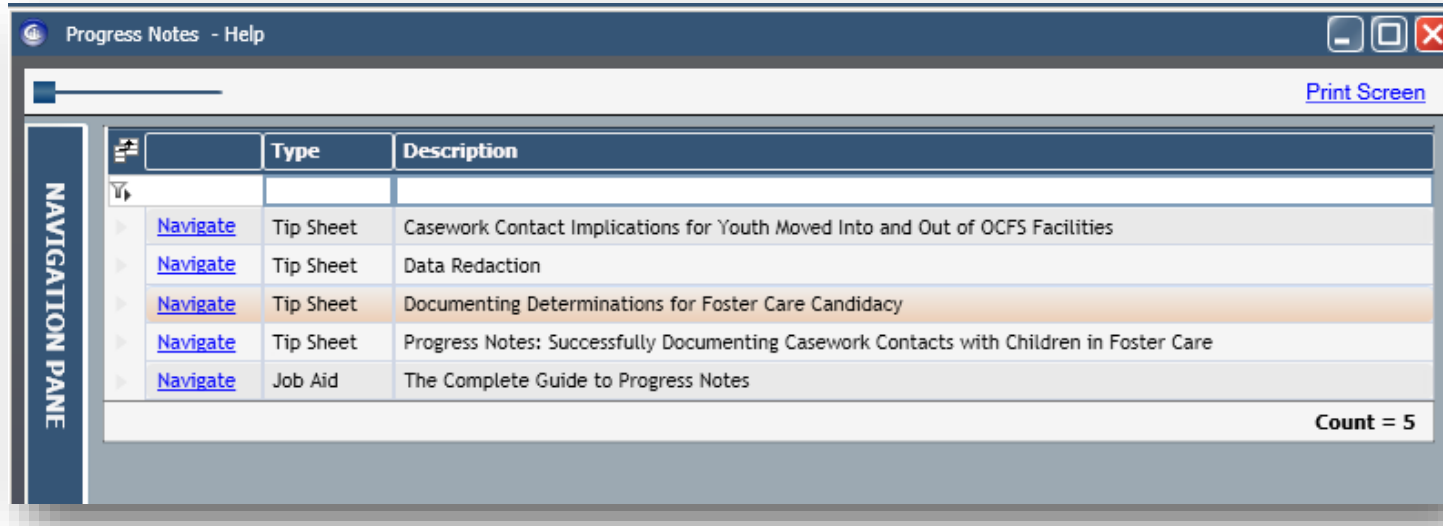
Progress Notes - Help

Print Screen

NAVIGATION PANE

| | Type | Description |
|---|---|---|
| Navigate | Tip Sheet | Casework Contact Implications for Youth Moved Into and Out of OCFS Facilities |
| Navigate | Tip Sheet | Data Redaction |
| Navigate | Tip Sheet | Documenting Determinations for Foster Care Candidacy |
| Navigate | Tip Sheet | Progress Notes: Successfully Documenting Casework Contacts with Children in Foster Care |
| Navigate | Job Aid | The Complete Guide to Progress Notes |

Count = 5